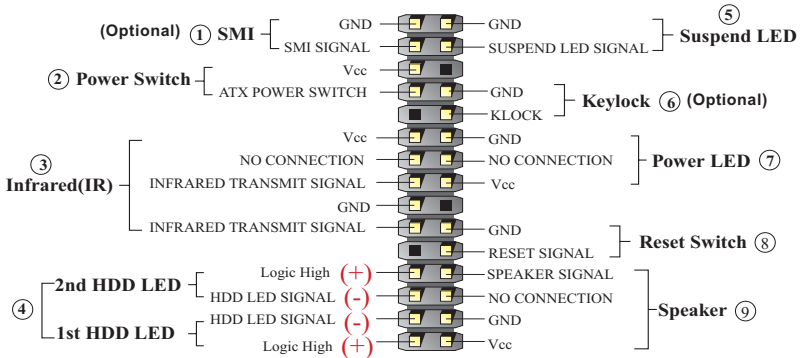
(Optional) ① SMI
GND
SMI SIGNAL
GND
SUSPEND LED SIGNAL
⑤ Suspend LED

② Power Switch
Vcc
ATX POWER SWITCH
GND
KLOCK
Keylock ⑥ (Optional)

③ Infrared(IR)
Vcc
NO CONNECTION
INFRARED TRANSMIT SIGNAL
GND
INFRARED TRANSMIT SIGNAL
GND
NO CONNECTION
Vcc
Power LED ⑦

GND
RESET SIGNAL
Reset Switch ⑧

④
2nd HDD LED
Logic High (+)
HDD LED SIGNAL (-)
1st HDD LED
HDD LED SIGNAL (-)
Logic High (+)
SPEAKER SIGNAL
NO CONNECTION
GND
Vcc
Speaker ⑨